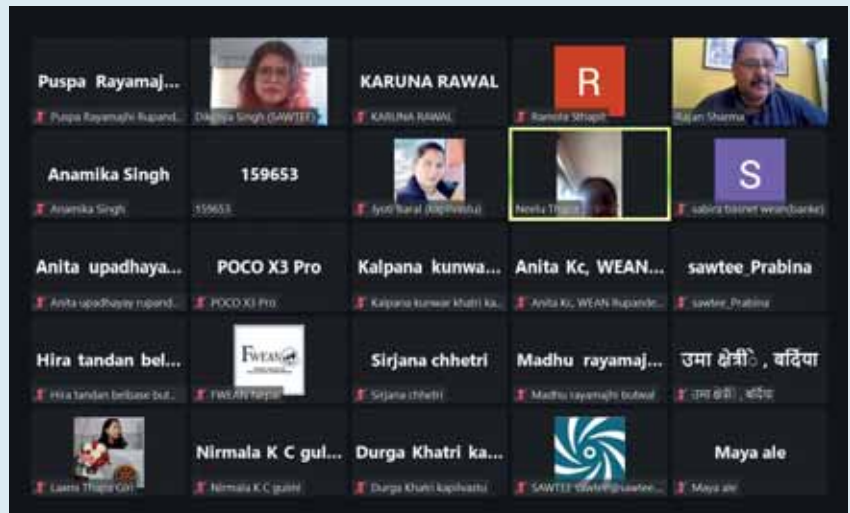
Puspa Rayamaj...
Puspa Rayamajhi Rupand...

Dikshya Singh (SAWTEE)

KARUNA RAWAL
KARUNA RAWAL

R
Ramola Sthapit

Rajan Sharma

Anamika Singh
Anamika Singh

159653
159653

Jyoti Baral (Kapilvastu)

Neelu Thapa

S
sabira basnet wean(banke)

Anita upadhaya...
Anita upadhayay rupand...

POCO X3 Pro
POCO X3 Pro

Kalpana kunwa...
Kalpana kunwar khatri ka...

Anita Kc, WEAN...
Anita Kc, WEAN Rupande...

sawtee_Prabina
sawtee_Prabina

Hira tandan bel...
Hira tandan belbase but...

FWEAN
FWEAN Nepal

Sirjana chhetri
Sirjana chhetri

Madhu rayamaj...
Madhu rayamajhi butwal

उमा क्षेत्रीे , बर्दिया
उमा क्षेत्री , बर्दिया

Laxmi Thapa Giri

Nirmala K C gul...
Nirmala K C gulmi

Durga Khatri ka...
Durga Khatri kapilvastu

SAWTEE SAWTEE@sawtee...

Maya ale
Maya ale